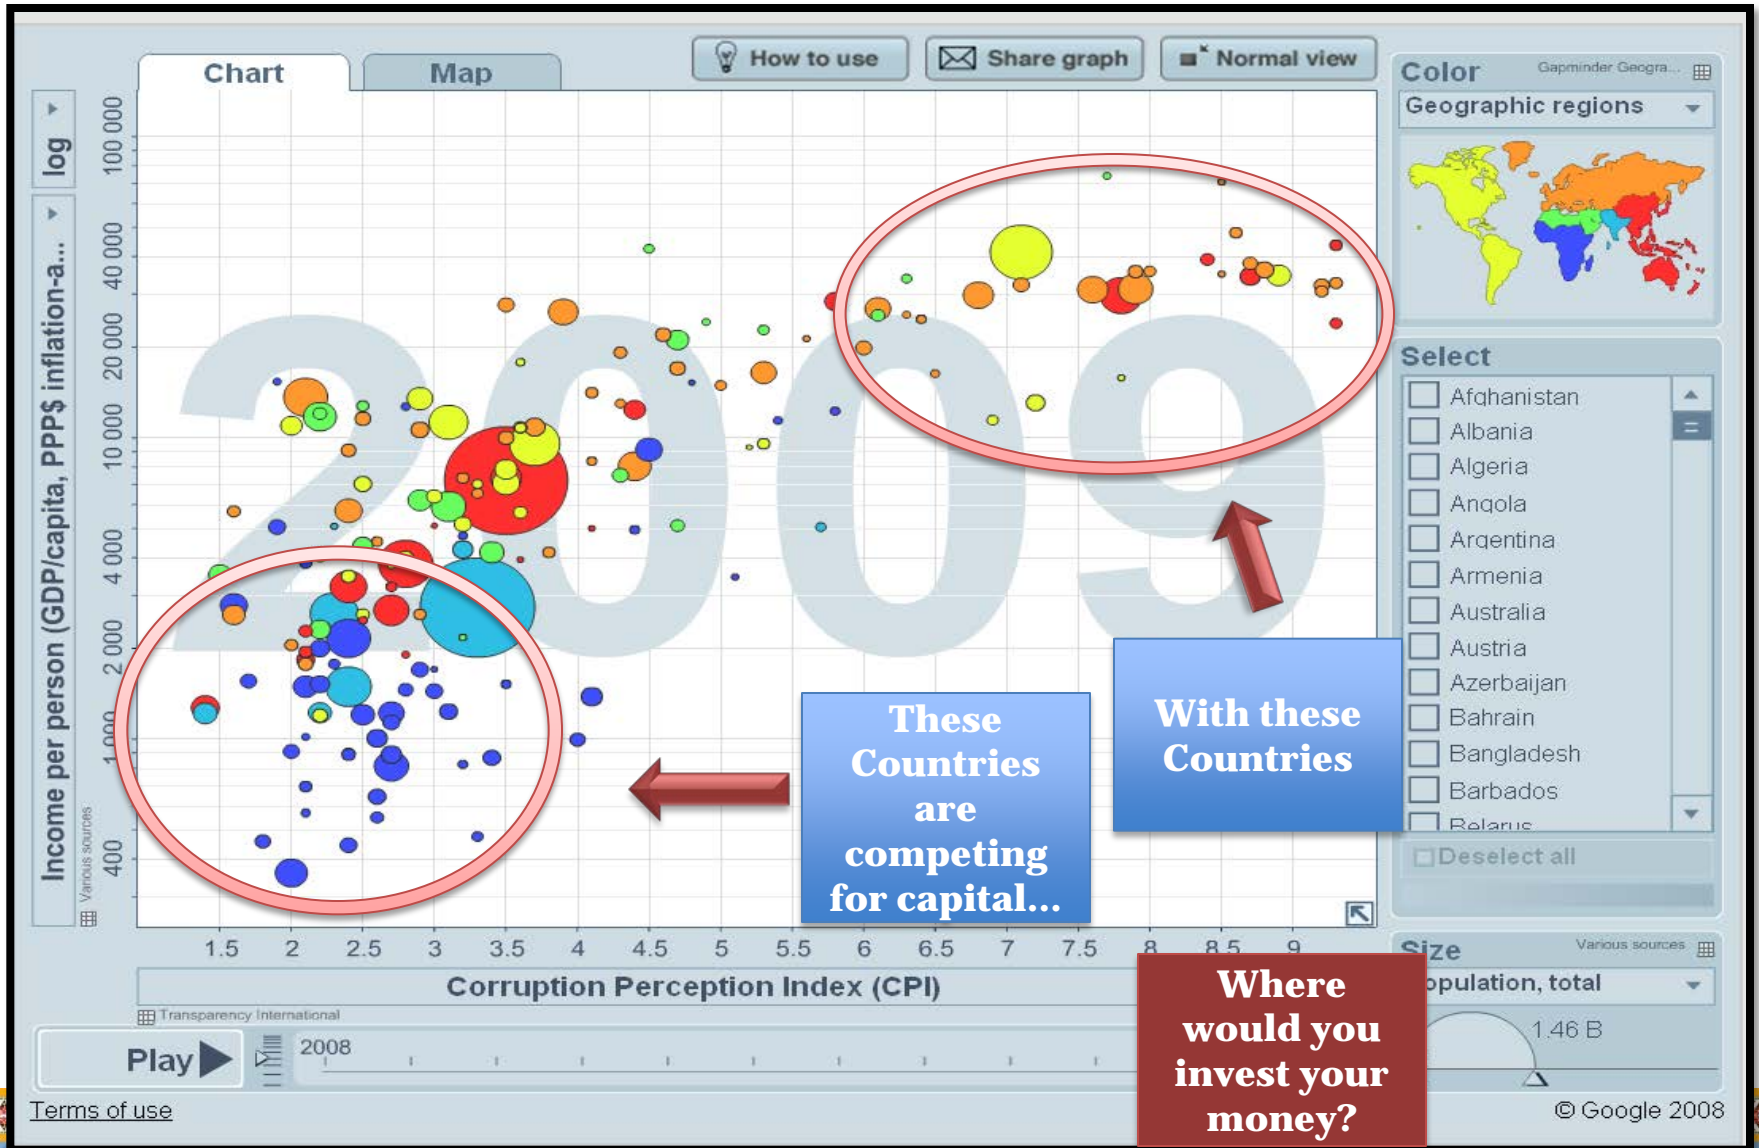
Chart
Map
How to use
Share graph
Normal view
Color
Gapminder Geogra...
Geographic regions
log
Income per person (GDP/capita, PPP$ inflation-a...
Various sources
100 000
40 000
20 000
10 000
4 000
2 000
1 000
400
2009
1.5
2
2.5
3
3.5
4
4.5
5
5.5
6
6.5
7
7.5
8
8.5
9
Corruption Perception Index (CPI)
Transparency International
Select
Afghanistan
Albania
Algeria
Angola
Argentina
Armenia
Australia
Austria
Azerbaijan
Bahrain
Bangladesh
Barbados
Belarus
Deselect all
These Countries are competing for capital...
With these Countries
Where would you invest your money?
Size
Various sources
opulation, total
1.46 B
Play
2008
Terms of use
© Google 2008